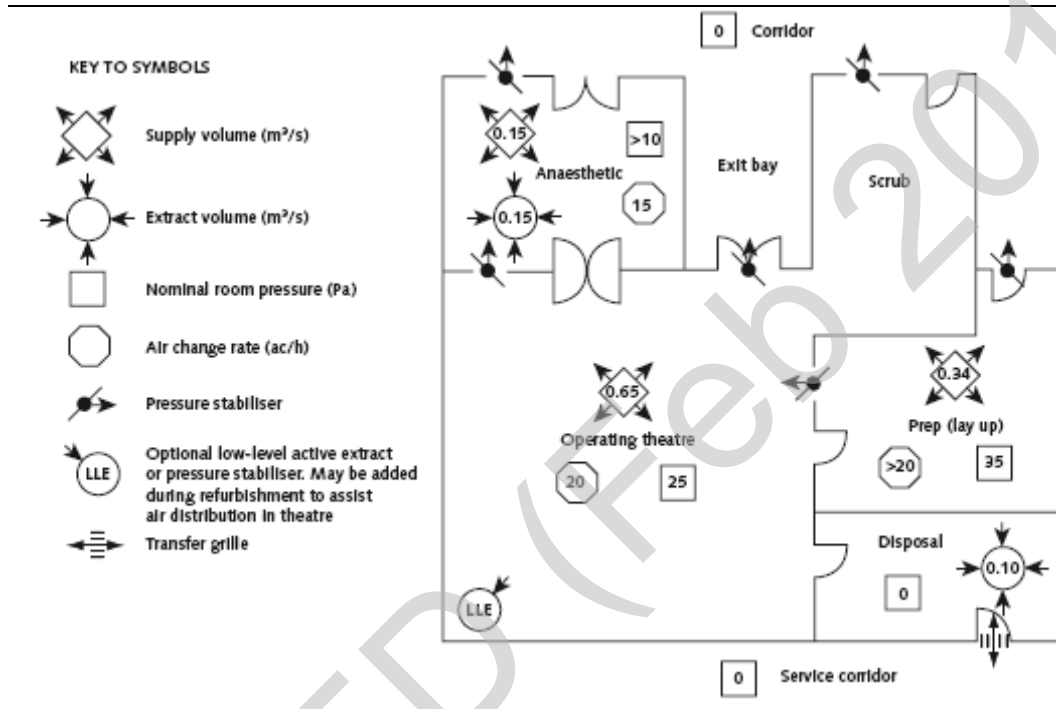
KEY TO SYMBOLS

Supply volume (m³/s)

Extract volume (m³/s)

Nominal room pressure (Pa)

Air change rate (ac/h)

Pressure stabiliser

LLE Optional low-level active extract or pressure stabiliser. May be added during refurbishment to assist air distribution in theatre

Transfer grille

0 Corridor

0.15

>10

Anaesthetic

Exit bay

Scrub

15

0.15

0.34

0.65

Prep (lay up)

Operating theatre

>20

35

20

25

Disposal

0.10

0

LLE

0 Service corridor

ED (Feb 201